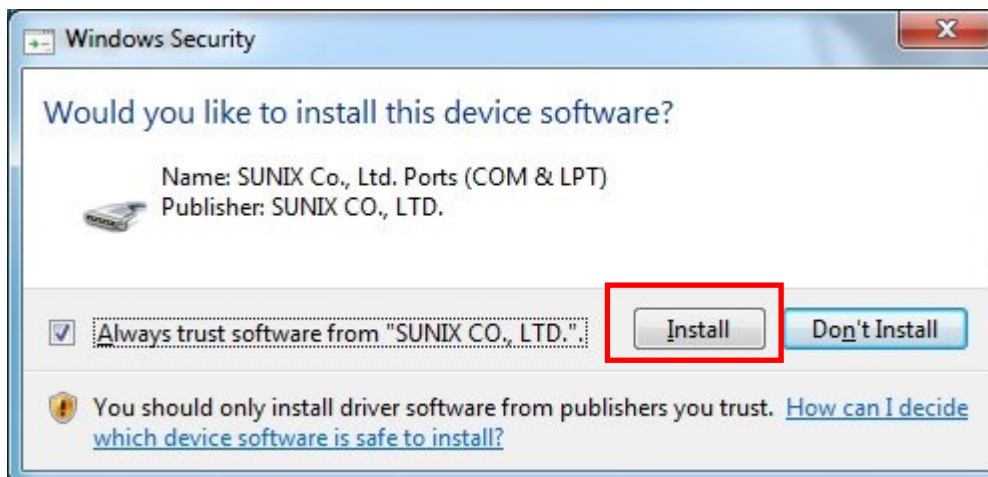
Windows Security

Would you like to install this device software?

Name: SUNIX Co., Ltd. Ports (COM & LPT)
Publisher: SUNIX CO., LTD.

Always trust software from "SUNIX CO., LTD.".

Install

Don't Install

You should only install driver software from publishers you trust. How can I decide which device software is safe to install?